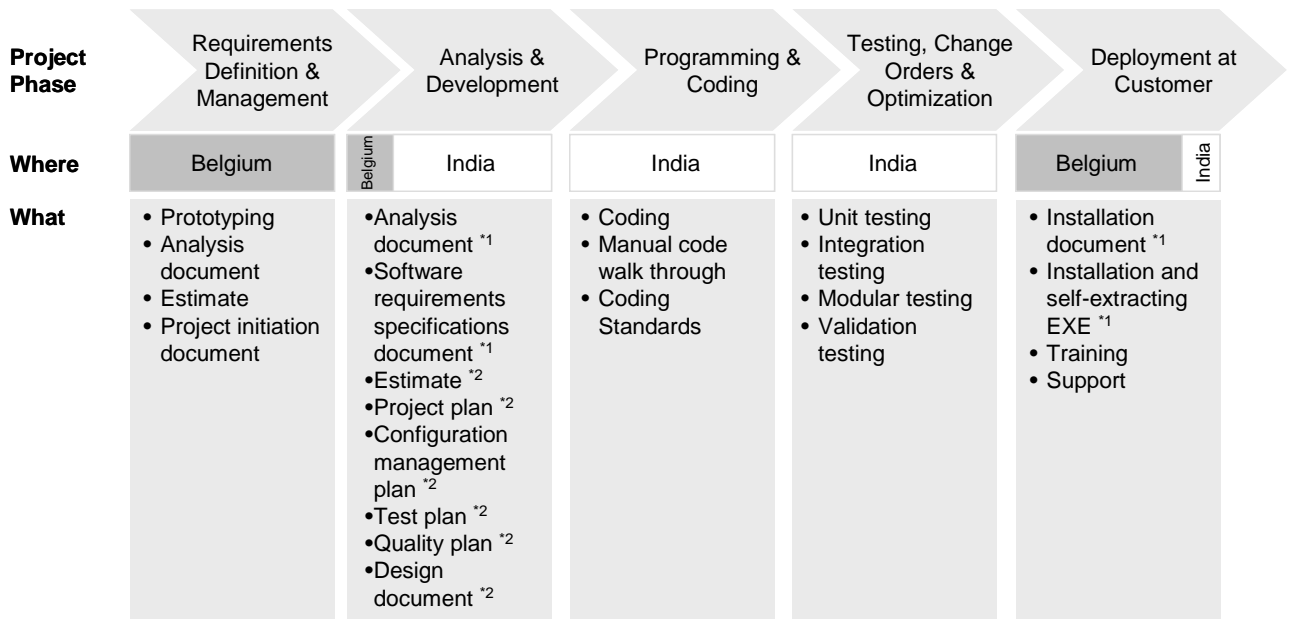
| | Requirements Definition & Management | Analysis & Development | Programming & Coding | Testing, Change Orders & Optimization | Deployment at Customer |
|---|---|---|---|---|---|
| **Project Phase** | Requirements Definition & Management | Analysis & Development | Programming & Coding | Testing, Change Orders & Optimization | Deployment at Customer |
| **Where** | Belgium | Belgium India | India | India | Belgium India |
| **What** | • Prototyping<br>• Analysis document<br>• Estimate<br>• Project initiation document | •Analysis document $^{*1}$<br>•Software requirements specifications document $^{*1}$<br>•Estimate $^{*2}$<br>•Project plan $^{*2}$<br>•Configuration management plan $^{*2}$<br>•Test plan $^{*2}$<br>•Quality plan $^{*2}$<br>•Design document $^{*2}$ | • Coding<br>• Manual code walk through<br>• Coding Standards | • Unit testing<br>• Integration testing<br>• Modular testing<br>• Validation testing | • Installation document $^{*1}$<br>• Installation and self-extracting EXE $^{*1}$<br>• Training<br>• Support |